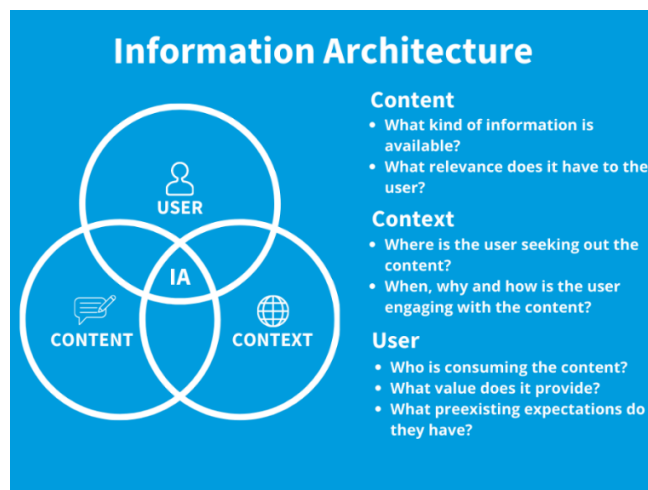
Information Architecture

USER

IA

CONTENT

CONTEXT

Content
- What kind of information is available?
- What relevance does it have to the user?

Context
- Where is the user seeking out the content?
- When, why and how is the user engaging with the content?

User
- Who is consuming the content?
- What value does it provide?
- What preexisting expectations do they have?